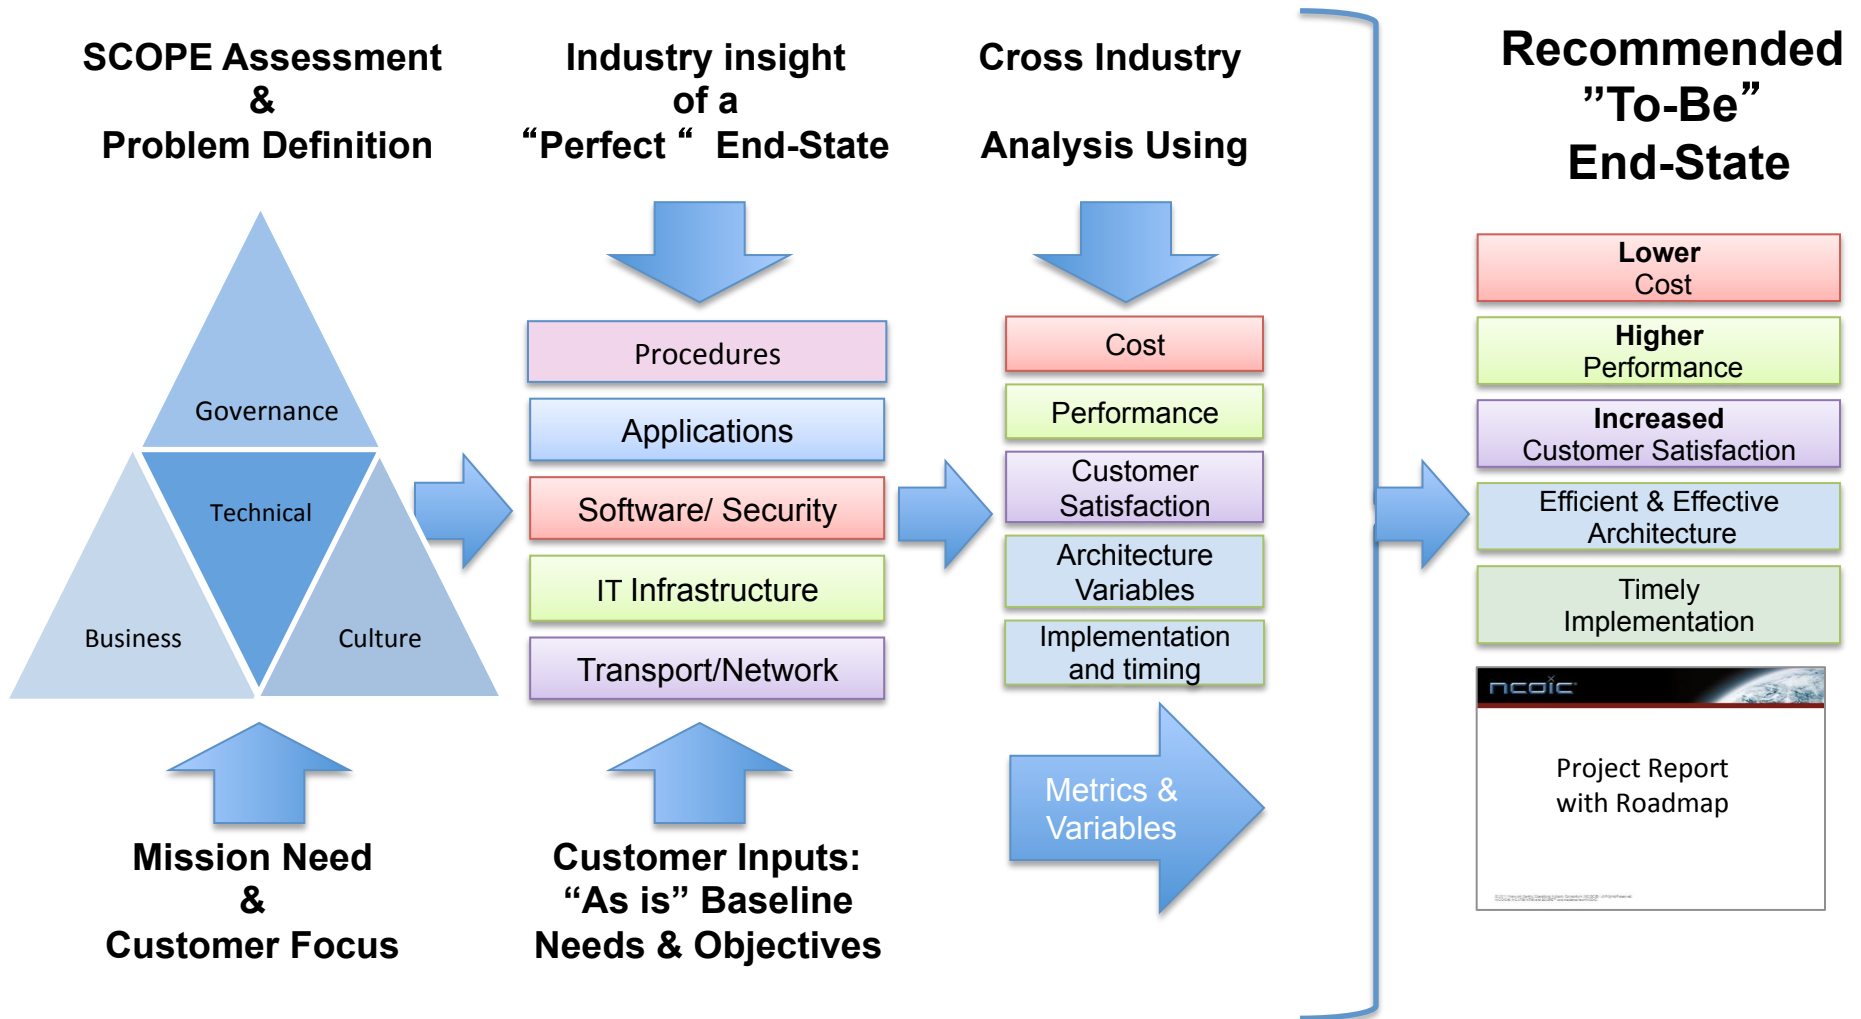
SCOPE Assessment
&
Problem Definition

Governance

Technical

Business

Culture

Mission Need
&
Customer Focus

Industry insight
of a
“Perfect “ End-State

Procedures

Applications

Software/ Security

IT Infrastructure

Transport/Network

Customer Inputs:
“As is” Baseline
Needs & Objectives

Cross Industry

Analysis Using

Cost

Performance

Customer Satisfaction

Architecture Variables

Implementation and timing

Metrics & Variables

Recommended
”To-Be”
End-State

Lower
Cost

Higher
Performance

Increased
Customer Satisfaction

Efficient & Effective
Architecture

Timely
Implementation

ncoic

Project Report
with Roadmap

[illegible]